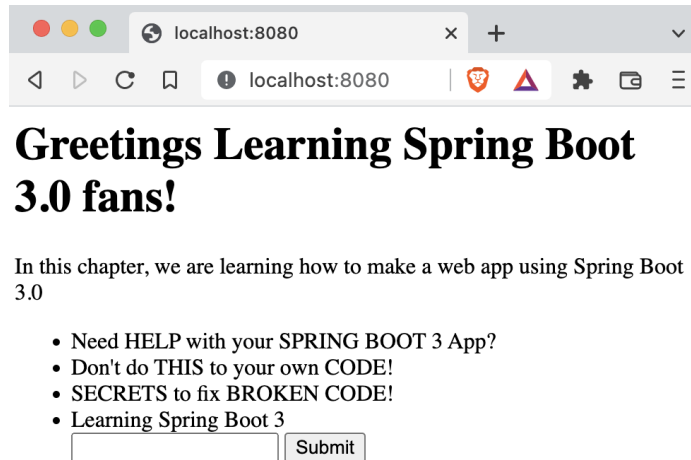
localhost:8080 ×
+

localhost:8080

# Greetings Learning Spring Boot 3.0 fans!

In this chapter, we are learning how to make a web app using Spring Boot 3.0

- Need HELP with your SPRING BOOT 3 App?
- Don't do THIS to your own CODE!
- SECRETS to fix BROKEN CODE!
- Learning Spring Boot 3

Submit